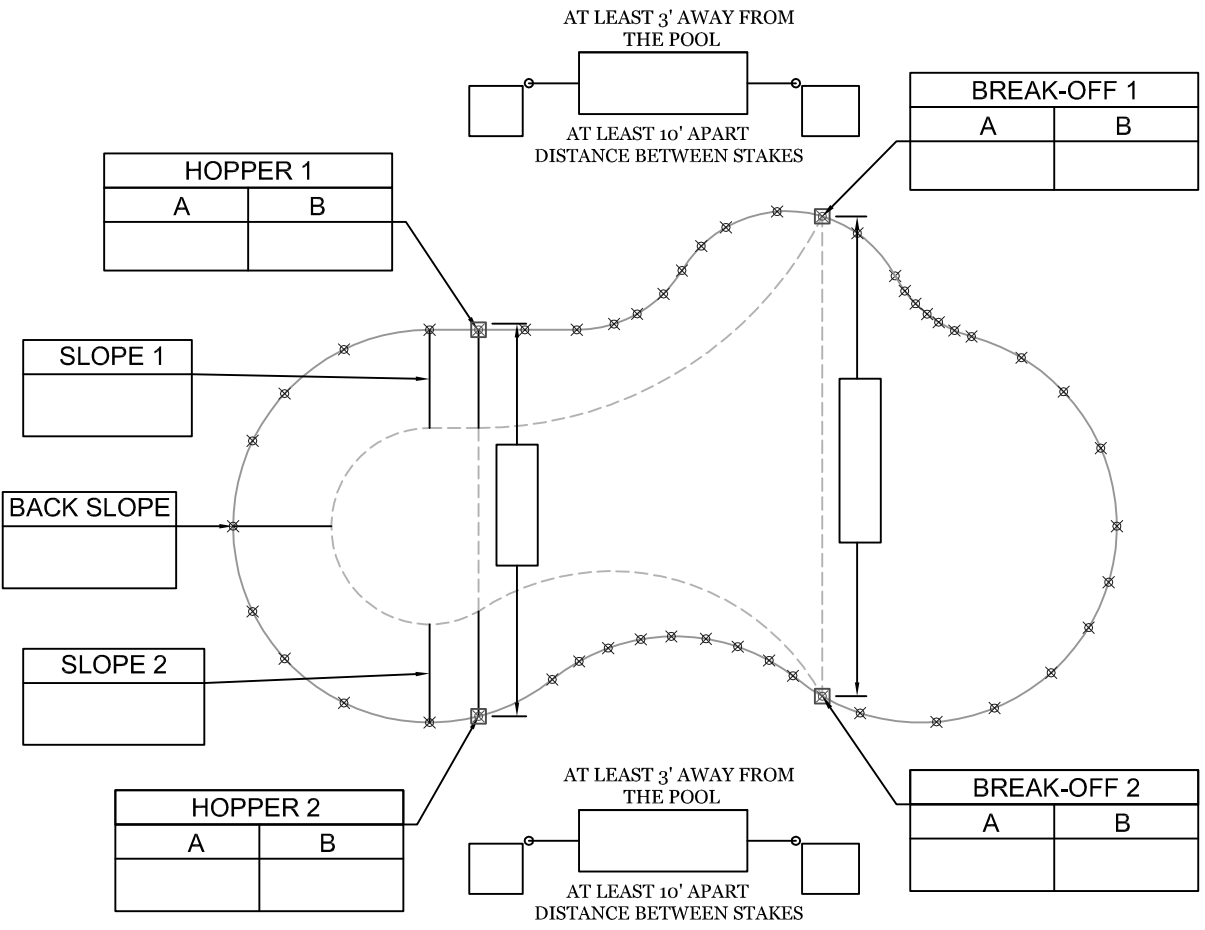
AT LEAST 3' AWAY FROM THE POOL

AT LEAST 10' APART DISTANCE BETWEEN STAKES

BREAK-OFF 1

| A | B |
|---|---|
| | |

HOPPER 1

| A | B |
|---|---|
| | |

SLOPE 1

BACK SLOPE

SLOPE 2

HOPPER 2

| A | B |
|---|---|
| | |

AT LEAST 3' AWAY FROM THE POOL

AT LEAST 10' APART DISTANCE BETWEEN STAKES

BREAK-OFF 2

| A | B |
|---|---|
| | |